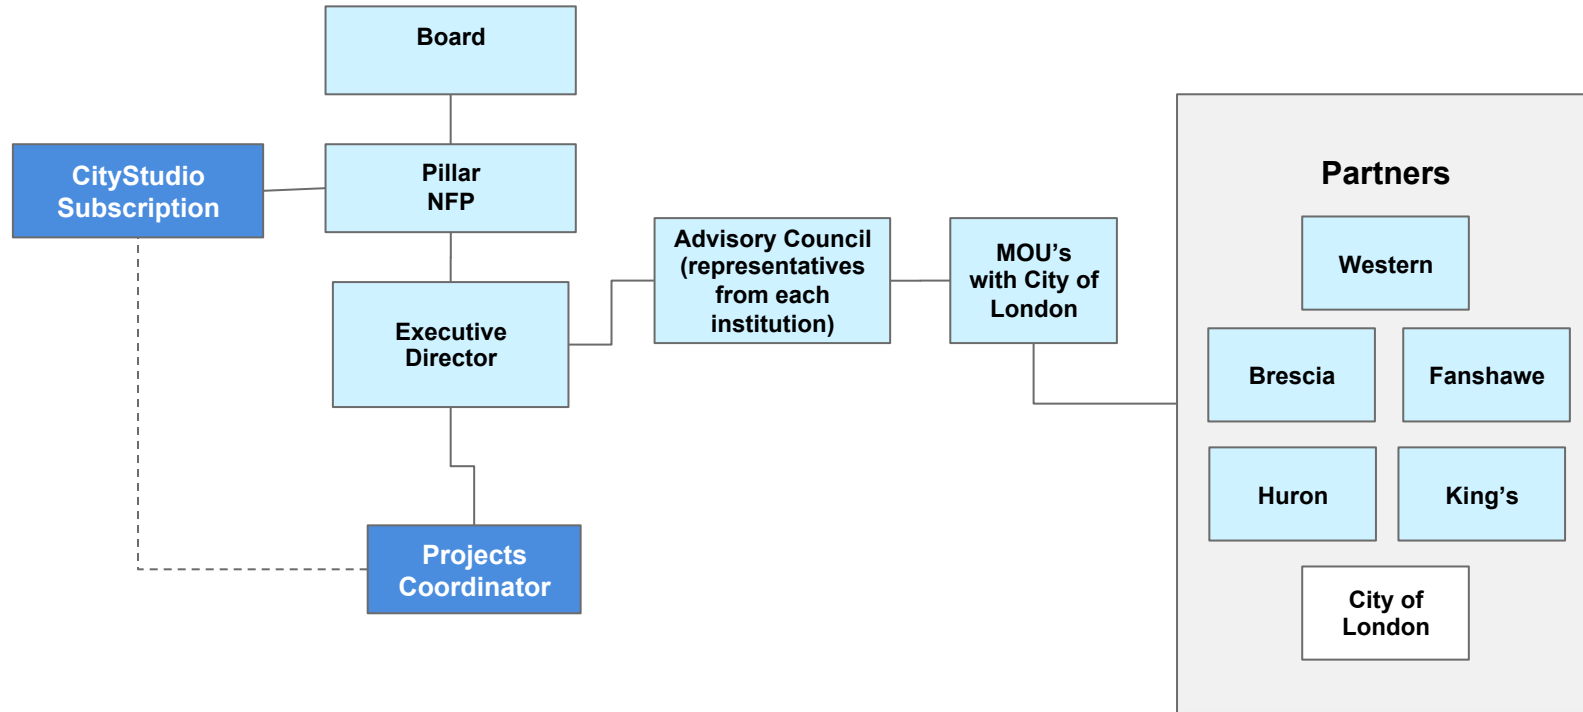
Board

CityStudio Subscription

Pillar NFP

Executive Director

Advisory Council (representatives from each institution)

MOU's with City of London

Projects Coordinator

Partners

Western

Brescia

Fanshawe

Huron

King's

City of London